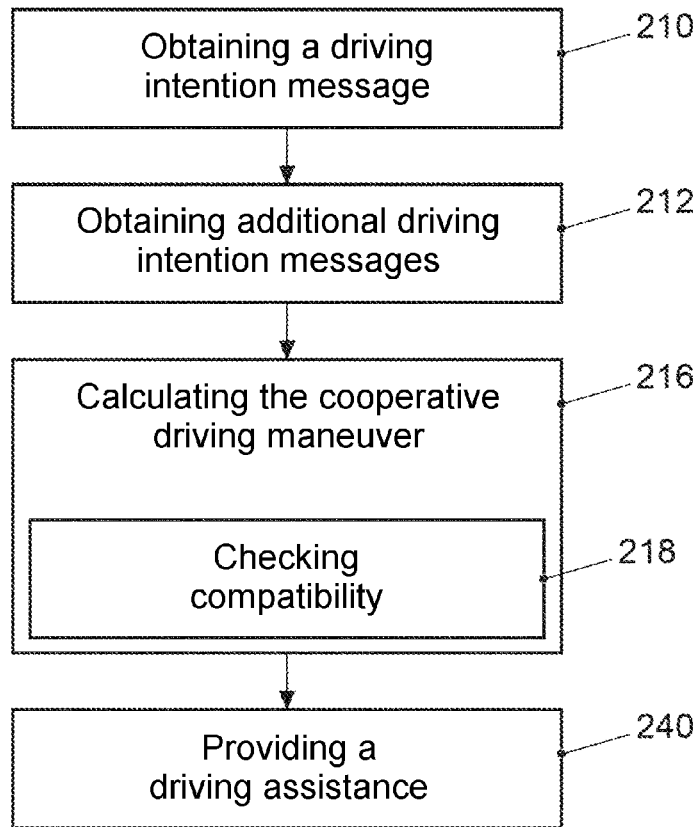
Obtaining a driving intention message

210

Obtaining additional driving intention messages

212

Calculating the cooperative driving maneuver

216

Checking compatibility

218

Providing a driving assistance

240